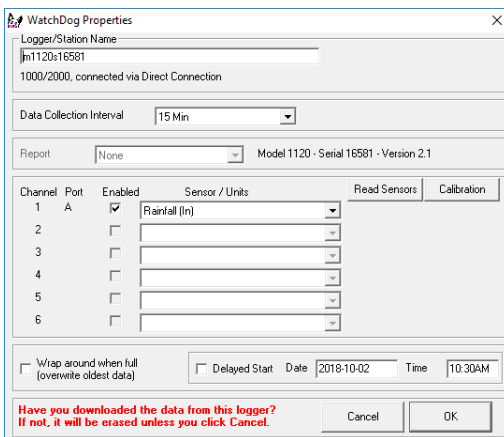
WatchDog Properties

Logger/Station Name

m1120s16581

1000/2000, connected via Direct Connection

Data Collection Interval 15 Min

Report None Model 1120 - Serial 16581 - Version 2.1

| Channel | Port | Enabled | Sensor / Units |
|---|---|---|---|
| 1 | A | ☑ | Rainfall (In) |
| 2 | | ☐ | |
| 3 | | ☐ | |
| 4 | | ☐ | |
| 5 | | ☐ | |
| 6 | | ☐ | |

Read Sensors Calibration

☐ Wrap around when full (overwrite oldest data)

☐ Delayed Start Date 2018-10-02 Time 10:30AM

Have you downloaded the data from this logger? If not, it will be erased unless you click Cancel.

Cancel OK